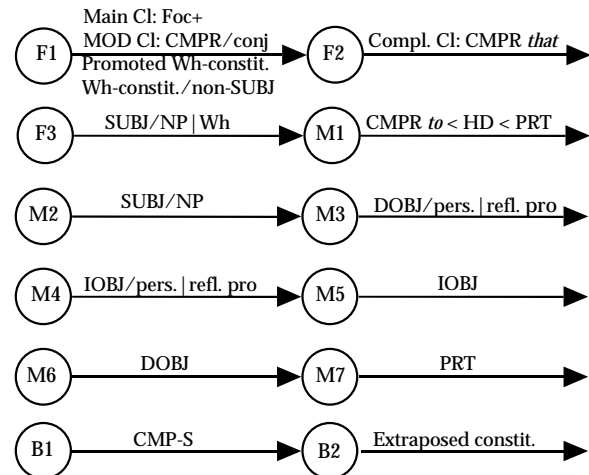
F1
Main Cl: Foc+
MOD Cl: CMPR/conj
Promoted Wh-constit.
Wh-constit./non-SUBJ
F2
Compl. Cl: CMPR *that*

F3
SUBJ/NP | Wh
M1
CMPR *to* < HD < PRT

M2
SUBJ/NP
M3
DOBJ/pers. | refl. pro

M4
IOBJ/pers. | refl. pro
M5
IOBJ

M6
DOBJ
M7
PRT

B1
CMP-S
B2
Extraposed constit.